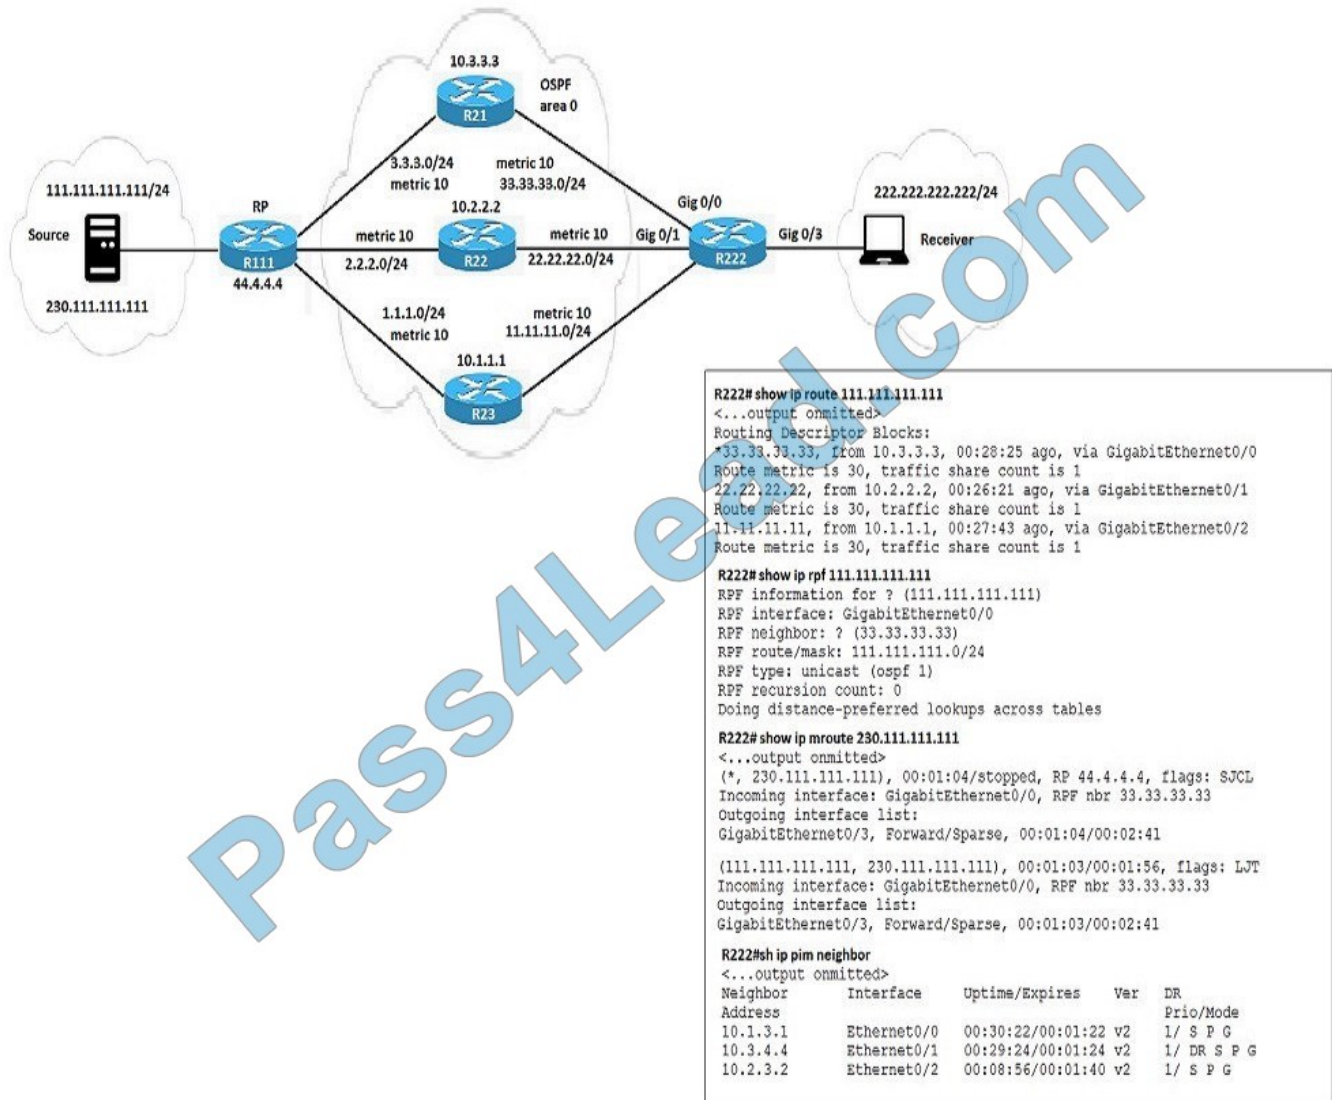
10.3.3.3

OSPF area 0

R21

3.3.3.0/24 metric 10

metric 10 33.33.33.0/24

111.111.111.111/24

Source

230.111.111.111

RP

R111

44.4.4.4

10.2.2.2

metric 10

2.2.2.0/24

R22

metric 10

22.22.22.0/24

Gig 0/0

Gig 0/1

R222

Gig 0/3

222.222.222.222/24

Receiver

1.1.1.0/24 metric 10

metric 10 11.11.11.0/24

10.1.1.1

R23

Pass4Lead.com

R222# show ip route 111.111.111.111
<...output onmitted>
Routing Descriptor Blocks:
*33.33.33.33, from 10.3.3.3, 00:28:25 ago, via GigabitEthernet0/0
Route metric is 30, traffic share count is 1
22.22.22.22, from 10.2.2.2, 00:26:21 ago, via GigabitEthernet0/1
Route metric is 30, traffic share count is 1
11.11.11.11, from 10.1.1.1, 00:27:43 ago, via GigabitEthernet0/2
Route metric is 30, traffic share count is 1

R222# show ip rpf 111.111.111.111
RPF information for ? (111.111.111.111)
RPF interface: GigabitEthernet0/0
RPF neighbor: ? (33.33.33.33)
RPF route/mask: 111.111.111.0/24
RPF type: unicast (ospf 1)
RPF recursion count: 0
Doing distance-preferred lookups across tables

R222# show ip mroute 230.111.111.111
<...output onmitted>
(*, 230.111.111.111), 00:01:04/stopped, RP 44.4.4.4, flags: SJCL
Incoming interface: GigabitEthernet0/0, RPF nbr 33.33.33.33
Outgoing interface list:
GigabitEthernet0/3, Forward/Sparse, 00:01:04/00:02:41

(111.111.111.111, 230.111.111.111), 00:01:03/00:01:56, flags: LJT
Incoming interface: GigabitEthernet0/0, RPF nbr 33.33.33.33
Outgoing interface list:
GigabitEthernet0/3, Forward/Sparse, 00:01:03/00:02:41

R222#sh ip pim neighbor
<...output onmitted>

| Neighbor Address | Interface | Uptime/Expires | Ver | DR Prio/Mode |
|---|---|---|---|---|
| 10.1.3.1 | Ethernet0/0 | 00:30:22/00:01:22 | v2 | 1/ S P G |
| 10.3.4.4 | Ethernet0/1 | 00:29:24/00:01:24 | v2 | 1/ DR S P G |
| 10.2.3.2 | Ethernet0/2 | 00:08:56/00:01:40 | v2 | 1/ S P G |